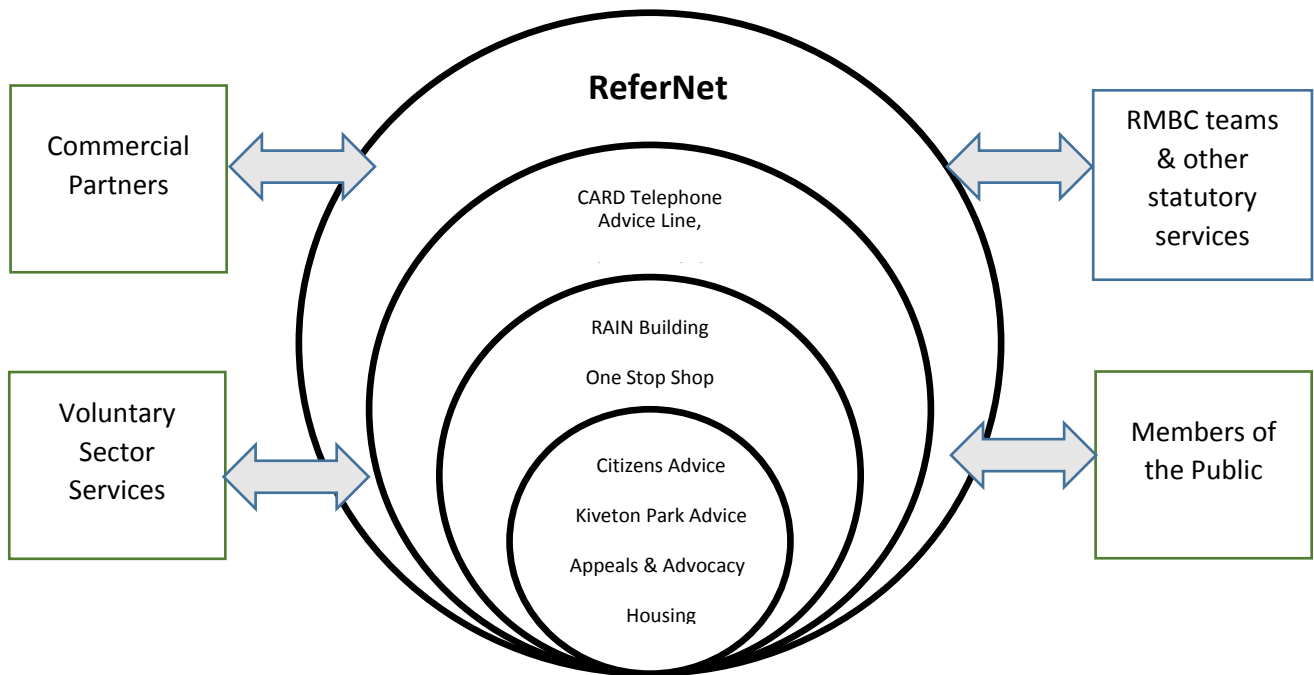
ReferNet

Commercial Partners

RMBC teams & other statutory services

CARD Telephone Advice Line,

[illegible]

RAIN Building

One Stop Shop

Voluntary Sector Services

Members of the Public

Citizens Advice

Kiveton Park Advice

Appeals & Advocacy

Housing